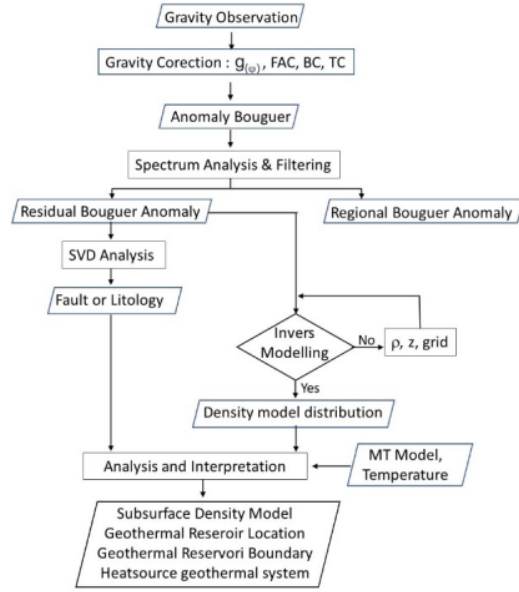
Gravity Observation

Gravity Corection : $g_{(\varphi)}$, FAC, BC, TC

Anomaly Bouguer

Spectrum Analysis & Filtering

Residual Bouguer Anomaly

Regional Bouguer Anomaly

SVD Analysis

Fault or Litology

Invers Modelling

No

ρ, z, grid

Yes

Density model distribution

Analysis and Interpretation

MT Model, Temperature

Subsurface Density Model
Geothermal Reseroir Location
Geothermal Reservori Boundary
Heatsource geothermal system